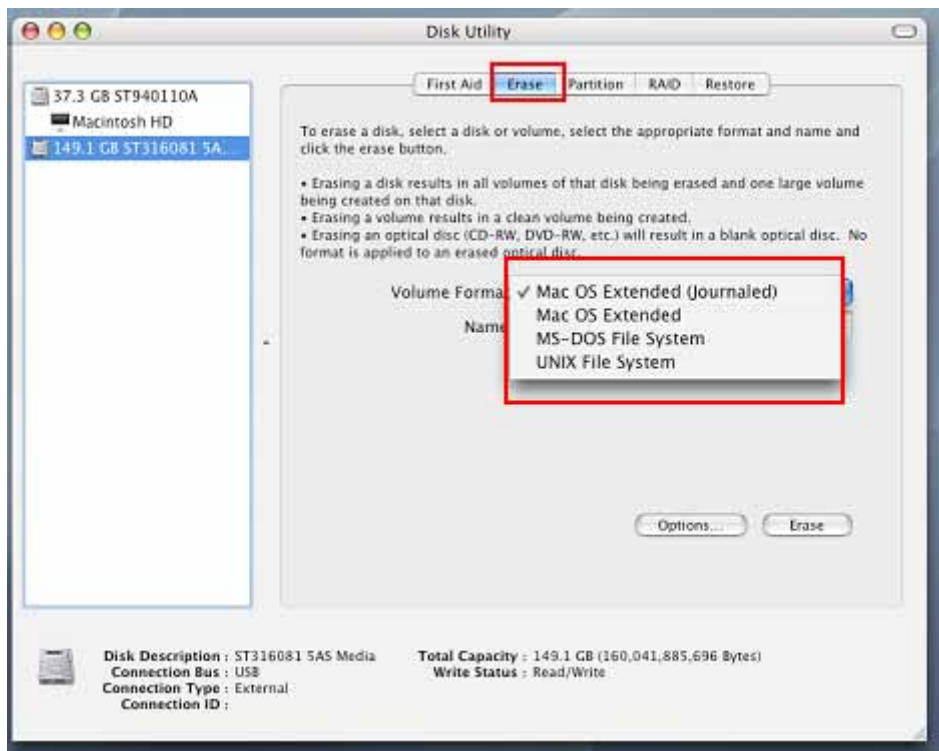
Disk Utility

37.3 GB ST940110A
Macintosh HD
149.1 GB ST316081 5A...

First Aid Erase Partition RAID Restore

To erase a disk, select a disk or volume, select the appropriate format and name and click the erase button.

• Erasing a disk results in all volumes of that disk being erased and one large volume being created on that disk.
• Erasing a volume results in a clean volume being created.
• Erasing an optical disc (CD-RW, DVD-RW, etc.) will result in a blank optical disc. No format is applied to an erased optical disc.

Volume Format ✓ Mac OS Extended (Journaled)
Name Mac OS Extended
MS-DOS File System
UNIX File System

Options... Erase

Disk Description : ST316081 5AS Media
Connection Bus : USB
Connection Type : External
Connection ID :

Total Capacity : 149.1 GB (160,041,885,696 Bytes)
Write Status : Read/Write